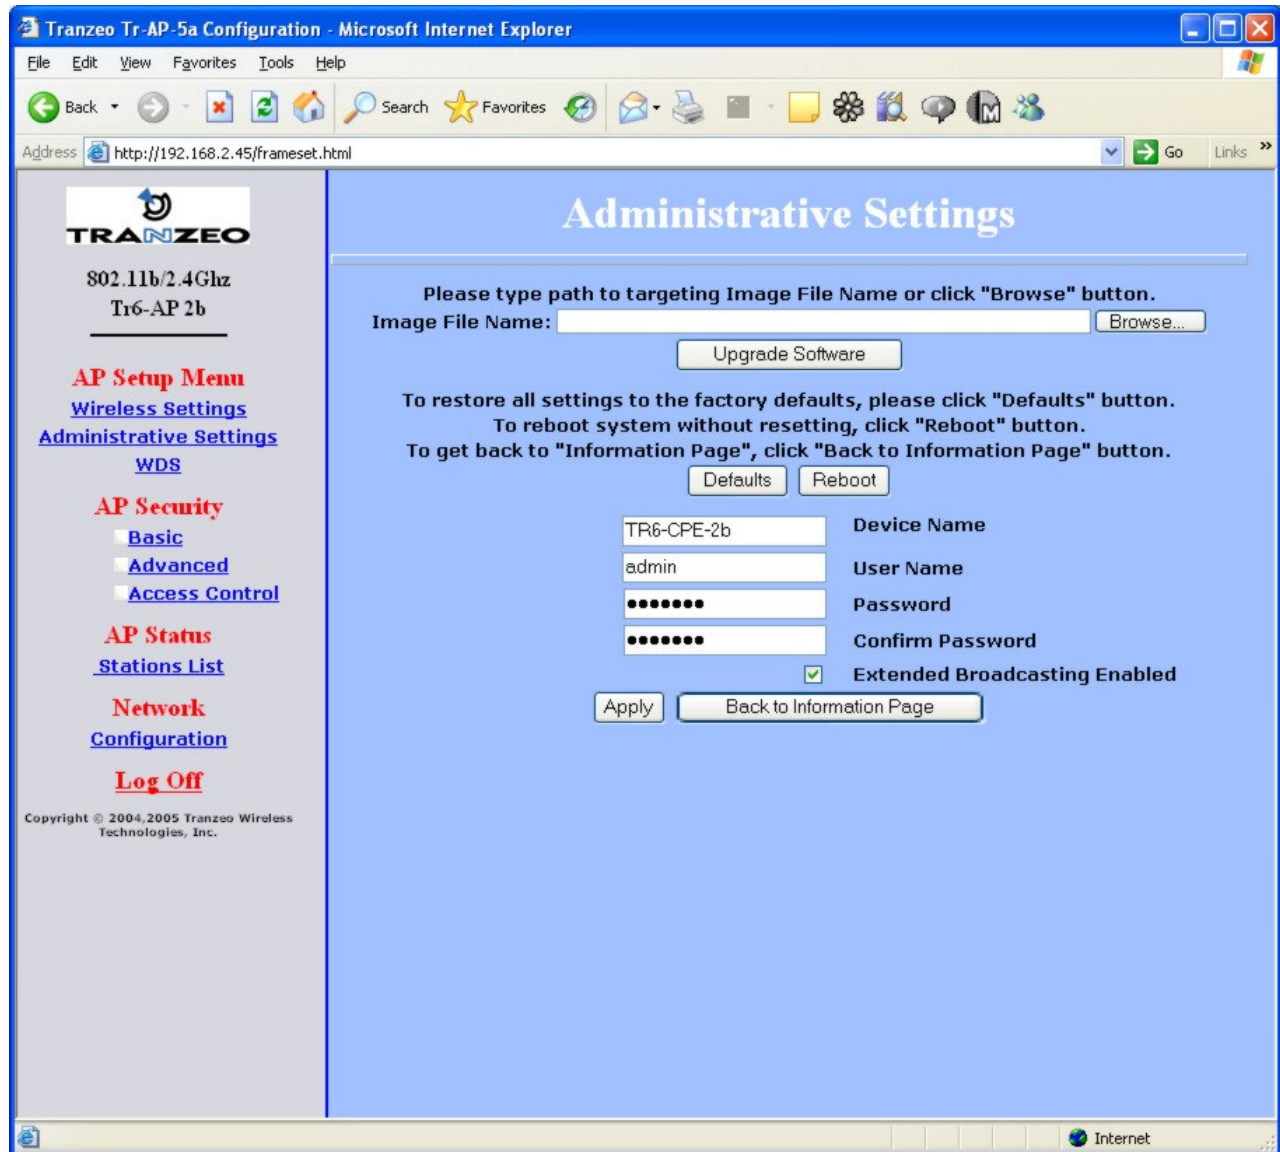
Tranzeo Tr-AP-5a Configuration - Microsoft Internet Explorer

File Edit View Favorites Tools Help

Back Search Favorites

Address http://192.168.2.45/frameset.html Go Links

TRANZEO

802.11b/2.4Ghz
Tr6-AP 2b

AP Setup Menu
Wireless Settings
Administrative Settings
WDS

AP Security
Basic
Advanced
Access Control

AP Status
Stations List

Network
Configuration

Log Off

Copyright © 2004,2005 Tranzeo Wireless Technologies, Inc.

Administrative Settings

Please type path to targeting Image File Name or click "Browse" button.
Image File Name: Browse...
Upgrade Software

To restore all settings to the factory defaults, please click "Defaults" button.
To reboot system without resetting, click "Reboot" button.
To get back to "Information Page", click "Back to Information Page" button.
Defaults Reboot

TR6-CPE-2b Device Name
admin User Name
••••••• Password
••••••• Confirm Password
Extended Broadcasting Enabled
Apply Back to Information Page

Internet